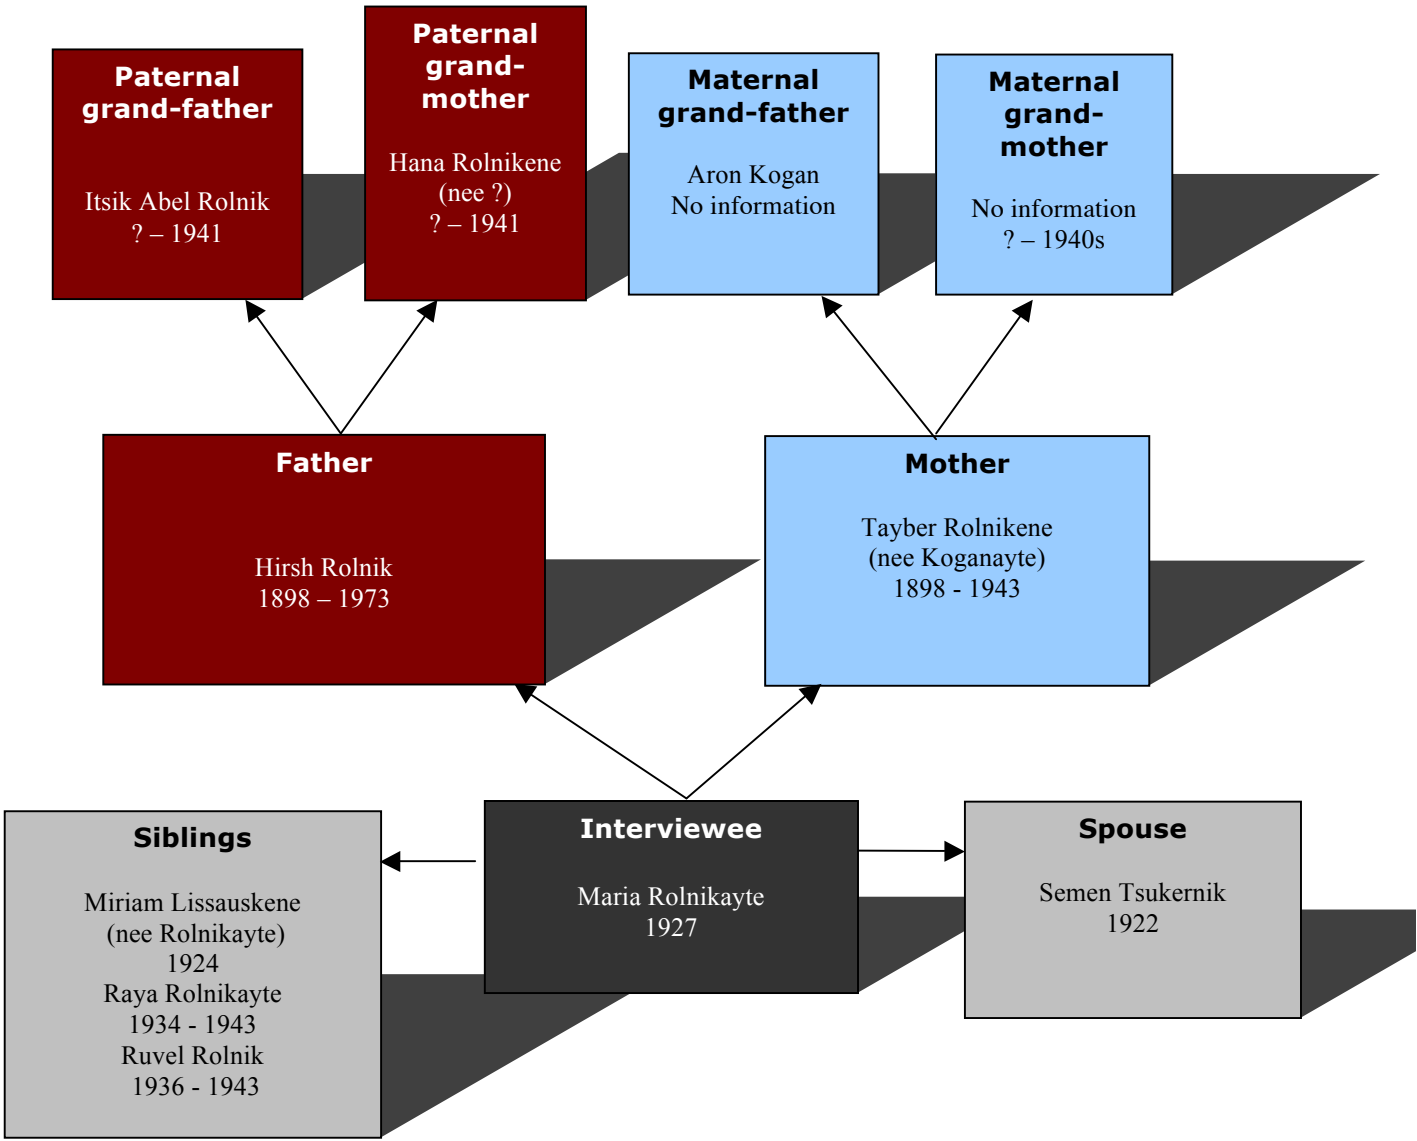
Paternal grand-father

Itsik Abel Rolnik
? – 1941

Paternal grand-mother

Hana Rolnikene
(nee ?)
? – 1941

Maternal grand-father

Aron Kogan
No information

Maternal grand-mother

No information
? – 1940s

Father

Hirsh Rolnik
1898 – 1973

Mother

Tayber Rolnikene
(nee Koganayte)
1898 - 1943

Siblings

Miriam Lissauskene
(nee Rolnikayte)
1924
Raya Rolnikayte
1934 - 1943
Ruvel Rolnik
1936 - 1943

Interviewee

Maria Rolnikayte
1927

Spouse

Semen Tsukernik
1922